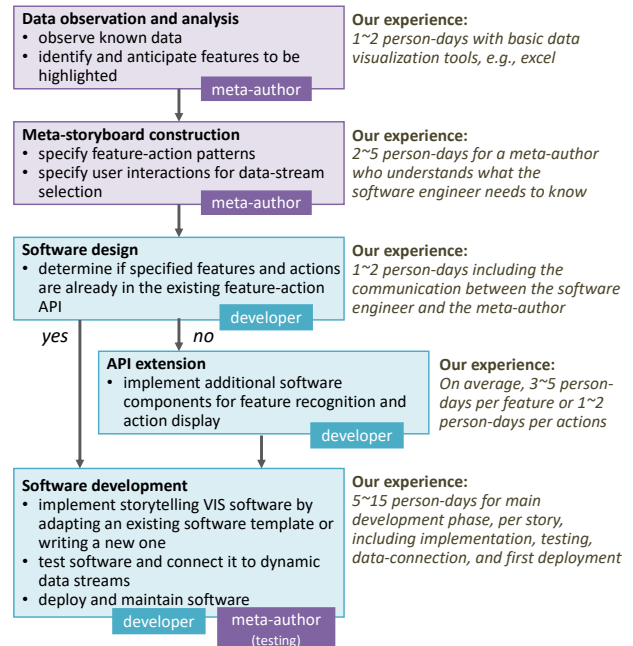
**Data observation and analysis**
• observe known data
• identify and anticipate features to be highlighted

meta-author

**Our experience:**
*1~2 person-days with basic data visualization tools, e.g., excel*

**Meta-storyboard construction**
• specify feature-action patterns
• specify user interactions for data-stream selection

meta-author

**Our experience:**
*2~5 person-days for a meta-author who understands what the software engineer needs to know*

**Software design**
• determine if specified features and actions are already in the existing feature-action API

developer

**Our experience:**
*1~2 person-days including the communication between the software engineer and the meta-author*

yes

no

**API extension**
• implement additional software components for feature recognition and action display

developer

**Our experience:**
*On average, 3~5 person-days per feature or 1~2 person-days per actions*

**Software development**
• implement storytelling VIS software by adapting an existing software template or writing a new one
• test software and connect it to dynamic data streams
• deploy and maintain software

developer

meta-author (testing)

**Our experience:**
*5~15 person-days for main development phase, per story, including implementation, testing, data-connection, and first deployment*